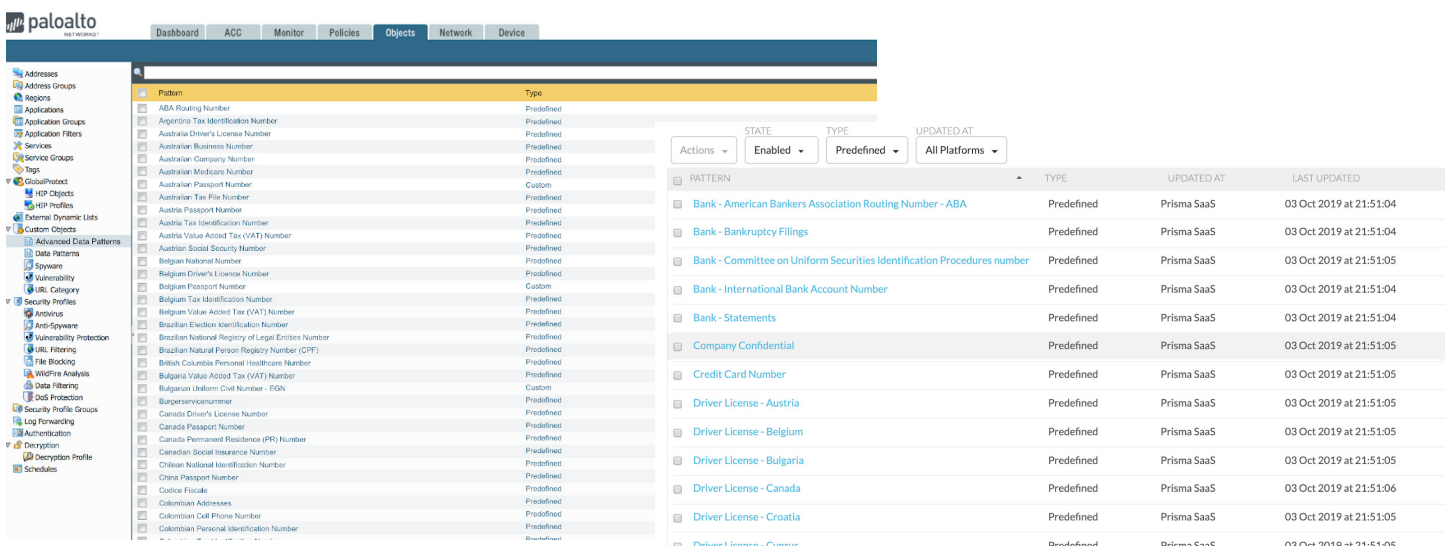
paloalto NETWORKS

Dashboard | ACC | Monitor | Policies | Objects | Network | Device

Addresses
Address Groups
Regions
Applications
Application Groups
Application Filters
Services
Service Groups
Tags
GlobalProtect
HIP Objects
HIP Profiles
External Dynamic Lists
Custom Objects
Advanced Data Patterns
Data Patterns
Spyware
Vulnerability
URL Category
Security Profiles
Antivirus
Anti-Spyware
Vulnerability Protection
URL Filtering
File Blocking
WildFire Analysis
Data Filtering
DoS Protection
Security Profile Groups
Log Forwarding
Authentication
Decryption
Decryption Profile
Schedules

| Pattern | Type |
|---|---|
| ABA Routing Number | Predefined |
| Argentina Tax Identification Number | Predefined |
| Australia Driver's License Number | Predefined |
| Australian Business Number | Predefined |
| Australian Company Number | Predefined |
| Australian Medicare Number | Predefined |
| Australian Passport Number | Custom |
| Australian Tax File Number | Predefined |
| Austria Passport Number | Predefined |
| Austria Tax Identification Number | Predefined |
| Austria Value Added Tax (VAT) Number | Predefined |
| Austrian Social Security Number | Predefined |
| Belgian National Number | Predefined |
| Belgium Driver's Licence Number | Predefined |
| Belgium Passport Number | Custom |
| Belgium Tax Identification Number | Predefined |
| Belgium Value Added Tax (VAT) Number | Predefined |
| Brazilian Election Identification Number | Predefined |
| Brazilian National Registry of Legal Entities Number | Predefined |
| Brazilian Natural Person Registry Number (CPF) | Predefined |
| British Columbia Personal Healthcare Number | Predefined |
| Bulgaria Value Added Tax (VAT) Number | Predefined |
| Bulgarian Uniform Civil Number - EGN | Custom |
| Burgerservicenummer | Predefined |
| Canada Driver's License Number | Predefined |
| Canada Passport Number | Predefined |
| Canada Permanent Residence (PR) Number | Predefined |
| Canadian Social Insurance Number | Predefined |
| Chilean National Identification Number | Predefined |
| China Passport Number | Predefined |
| Codice Fiscale | Predefined |
| Colombian Addresses | Predefined |
| Colombian Cell Phone Number | Predefined |
| Colombian Personal Identification Number | Predefined |

Actions | STATE Enabled | TYPE Predefined | UPDATED AT All Platforms

| PATTERN | TYPE | UPDATED AT | LAST UPDATED |
|---|---|---|---|
| Bank - American Bankers Association Routing Number - ABA | Predefined | Prisma SaaS | 03 Oct 2019 at 21:51:04 |
| Bank - Bankruptcy Filings | Predefined | Prisma SaaS | 03 Oct 2019 at 21:51:04 |
| Bank - Committee on Uniform Securities Identification Procedures number | Predefined | Prisma SaaS | 03 Oct 2019 at 21:51:05 |
| Bank - International Bank Account Number | Predefined | Prisma SaaS | 03 Oct 2019 at 21:51:04 |
| Bank - Statements | Predefined | Prisma SaaS | 03 Oct 2019 at 21:51:04 |
| Company Confidential | Predefined | Prisma SaaS | 03 Oct 2019 at 21:51:05 |
| Credit Card Number | Predefined | Prisma SaaS | 03 Oct 2019 at 21:51:05 |
| Driver License - Austria | Predefined | Prisma SaaS | 03 Oct 2019 at 21:51:05 |
| Driver License - Belgium | Predefined | Prisma SaaS | 03 Oct 2019 at 21:51:05 |
| Driver License - Bulgaria | Predefined | Prisma SaaS | 03 Oct 2019 at 21:51:05 |
| Driver License - Canada | Predefined | Prisma SaaS | 03 Oct 2019 at 21:51:06 |
| Driver License - Croatia | Predefined | Prisma SaaS | 03 Oct 2019 at 21:51:05 |
| Driver License - Cyprus | Predefined | Prisma SaaS | 03 Oct 2019 at 21:51:05 |